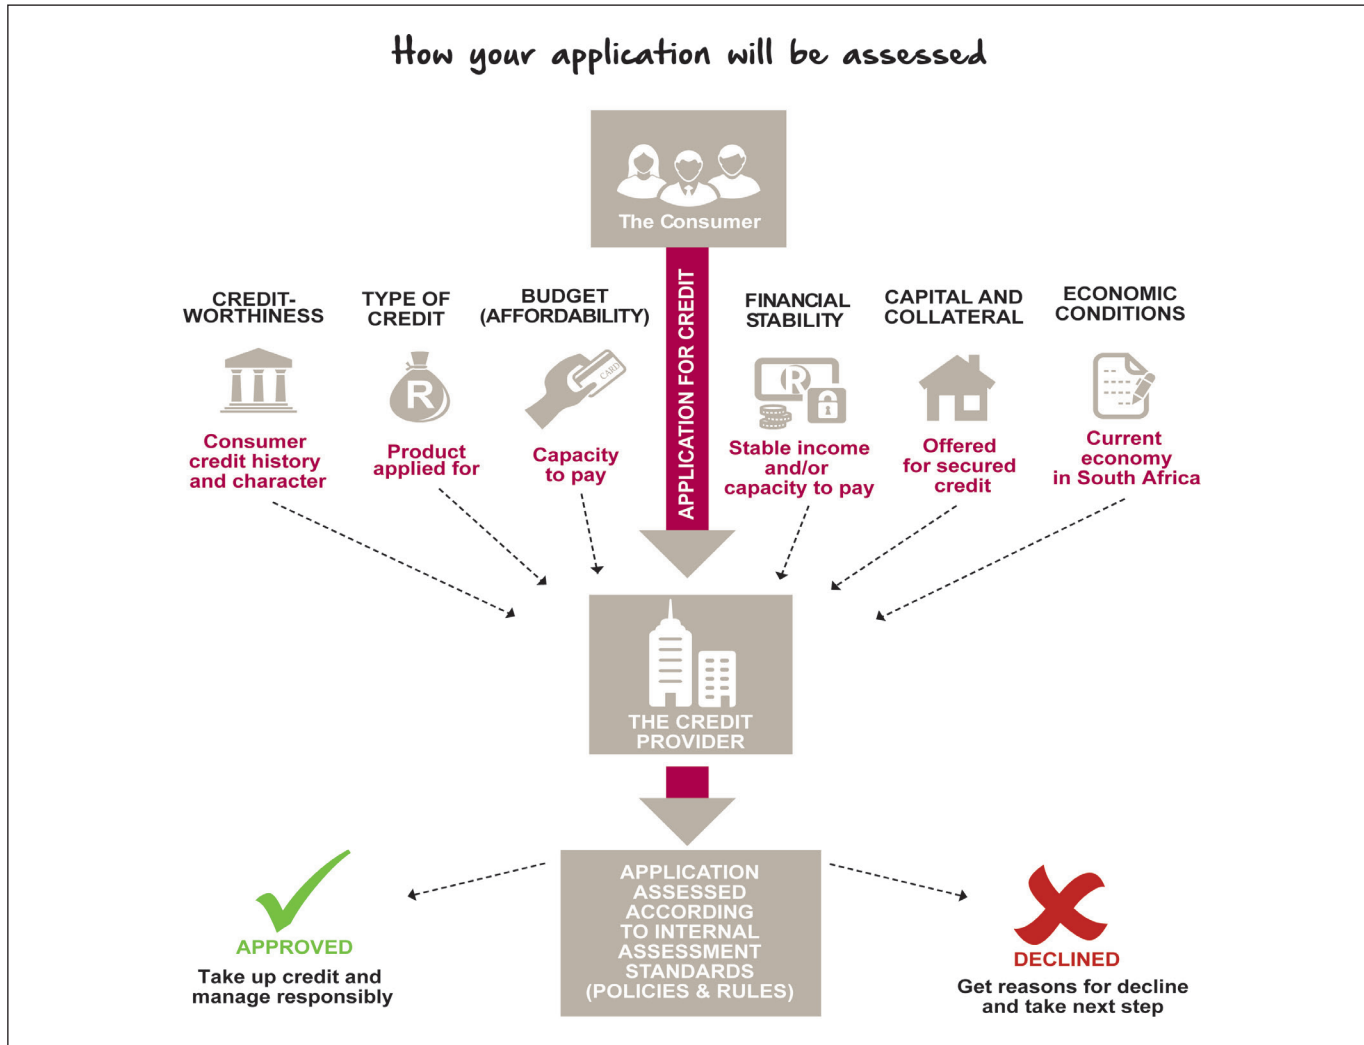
How your application will be assessed

The Consumer

APPLICATION FOR CREDIT

CREDIT-WORTHINESS

Consumer credit history and character

TYPE OF CREDIT

R

Product applied for

BUDGET (AFFORDABILITY)

CARD

Capacity to pay

FINANCIAL STABILITY

R

Stable income and/or capacity to pay

CAPITAL AND COLLATERAL

Offered for secured credit

ECONOMIC CONDITIONS

Current economy in South Africa

THE CREDIT PROVIDER

APPLICATION ASSESSED ACCORDING TO INTERNAL ASSESSMENT STANDARDS (POLICIES & RULES)

APPROVED

Take up credit and manage responsibly

DECLINED

Get reasons for decline and take next step